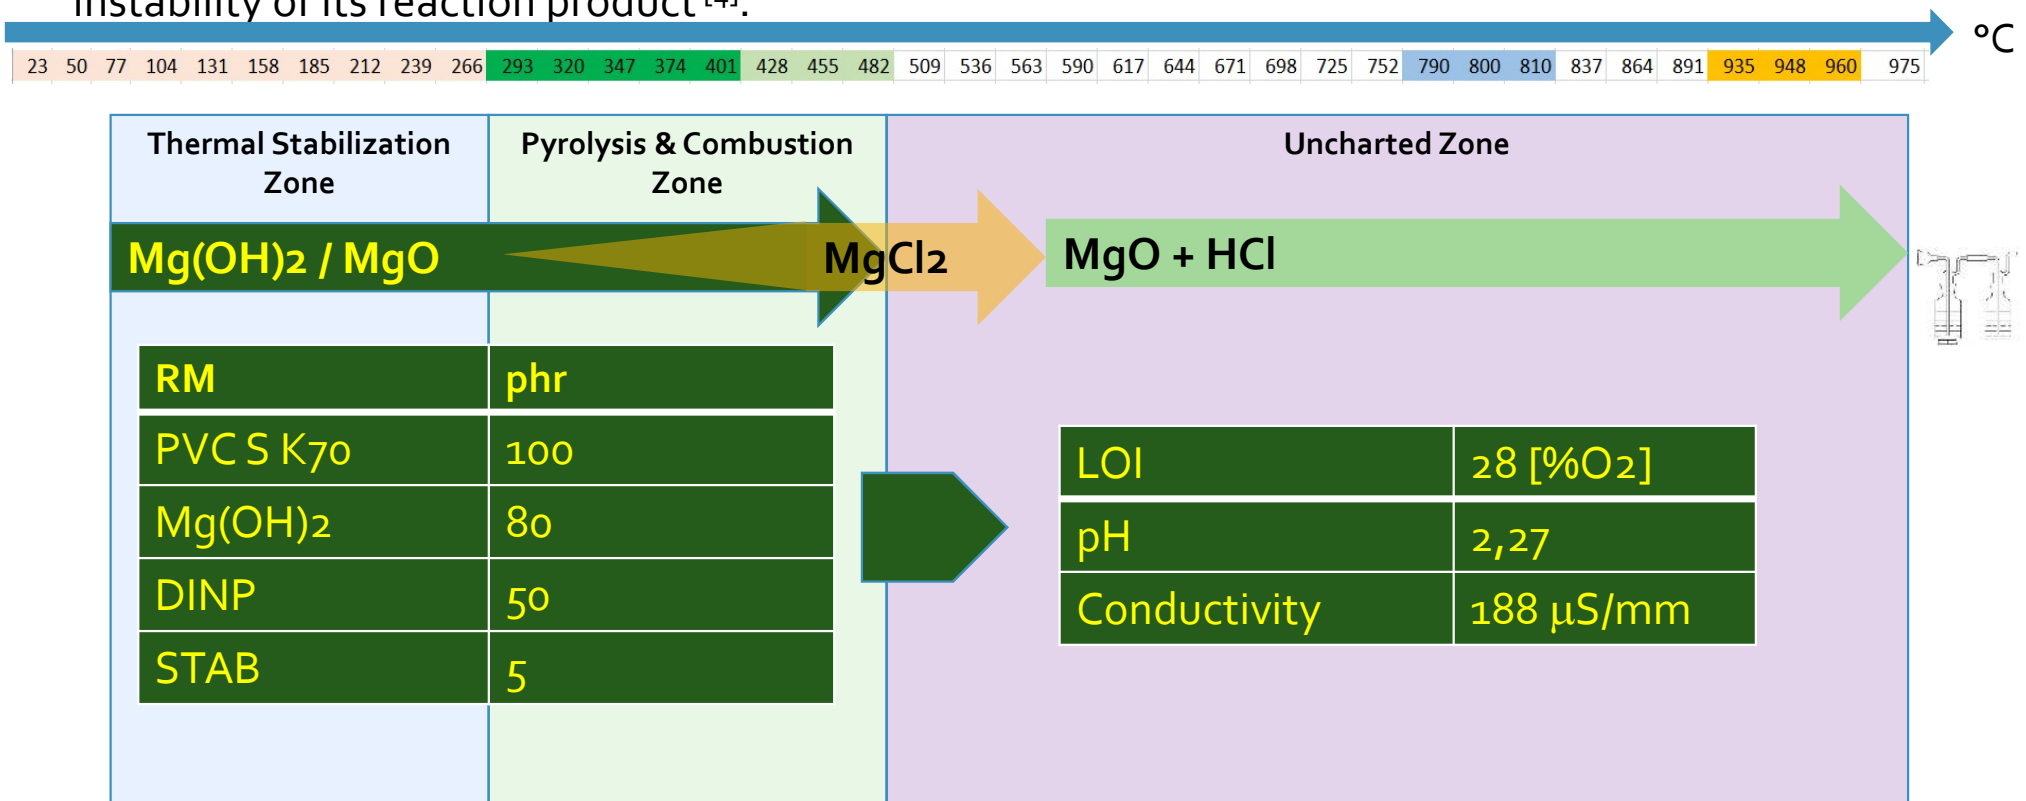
instability of its reaction product [4].

°C

| 23 | 50 | 77 | 104 | 131 | 158 | 185 | 212 | 239 | 266 | 293 | 320 | 347 | 374 | 401 | 428 | 455 | 482 | 509 | 536 | 563 | 590 | 617 | 644 | 671 | 698 | 725 | 752 | 790 | 800 | 810 | 837 | 864 | 891 | 935 | 948 | 960 | 975 |
|---|---|---|---|---|---|---|---|---|---|---|---|---|---|---|---|---|---|---|---|---|---|---|---|---|---|---|---|---|---|---|---|---|---|---|---|---|---|

Thermal Stabilization Zone

Pyrolysis & Combustion Zone

Uncharted Zone

Mg(OH)2 / MgO

MgCl2

MgO + HCl

| RM | phr |
|---|---|
| PVC S K70 | 100 |
| Mg(OH)2 | 80 |
| DINP | 50 |
| STAB | 5 |

| LOI | 28 [%O2] |
|---|---|
| pH | 2,27 |
| Conductivity | 188 µS/mm |